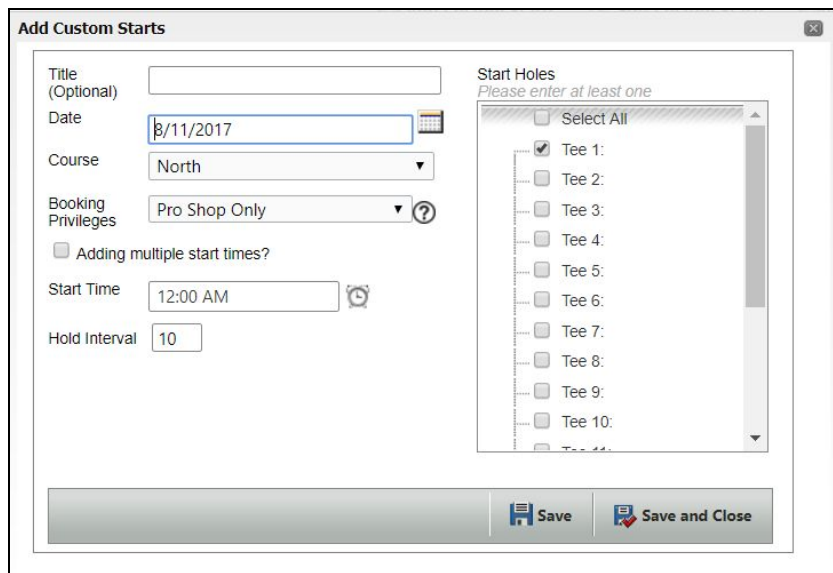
Add Custom Starts

Title (Optional)

Date 8/11/2017

Course North

Booking Privileges Pro Shop Only

Adding multiple start times?

Start Time 12:00 AM

Hold Interval 10

Start Holes
Please enter at least one

Select All
Tee 1:
Tee 2:
Tee 3:
Tee 4:
Tee 5:
Tee 6:
Tee 7:
Tee 8:
Tee 9:
Tee 10:
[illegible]

Save
Save and Close